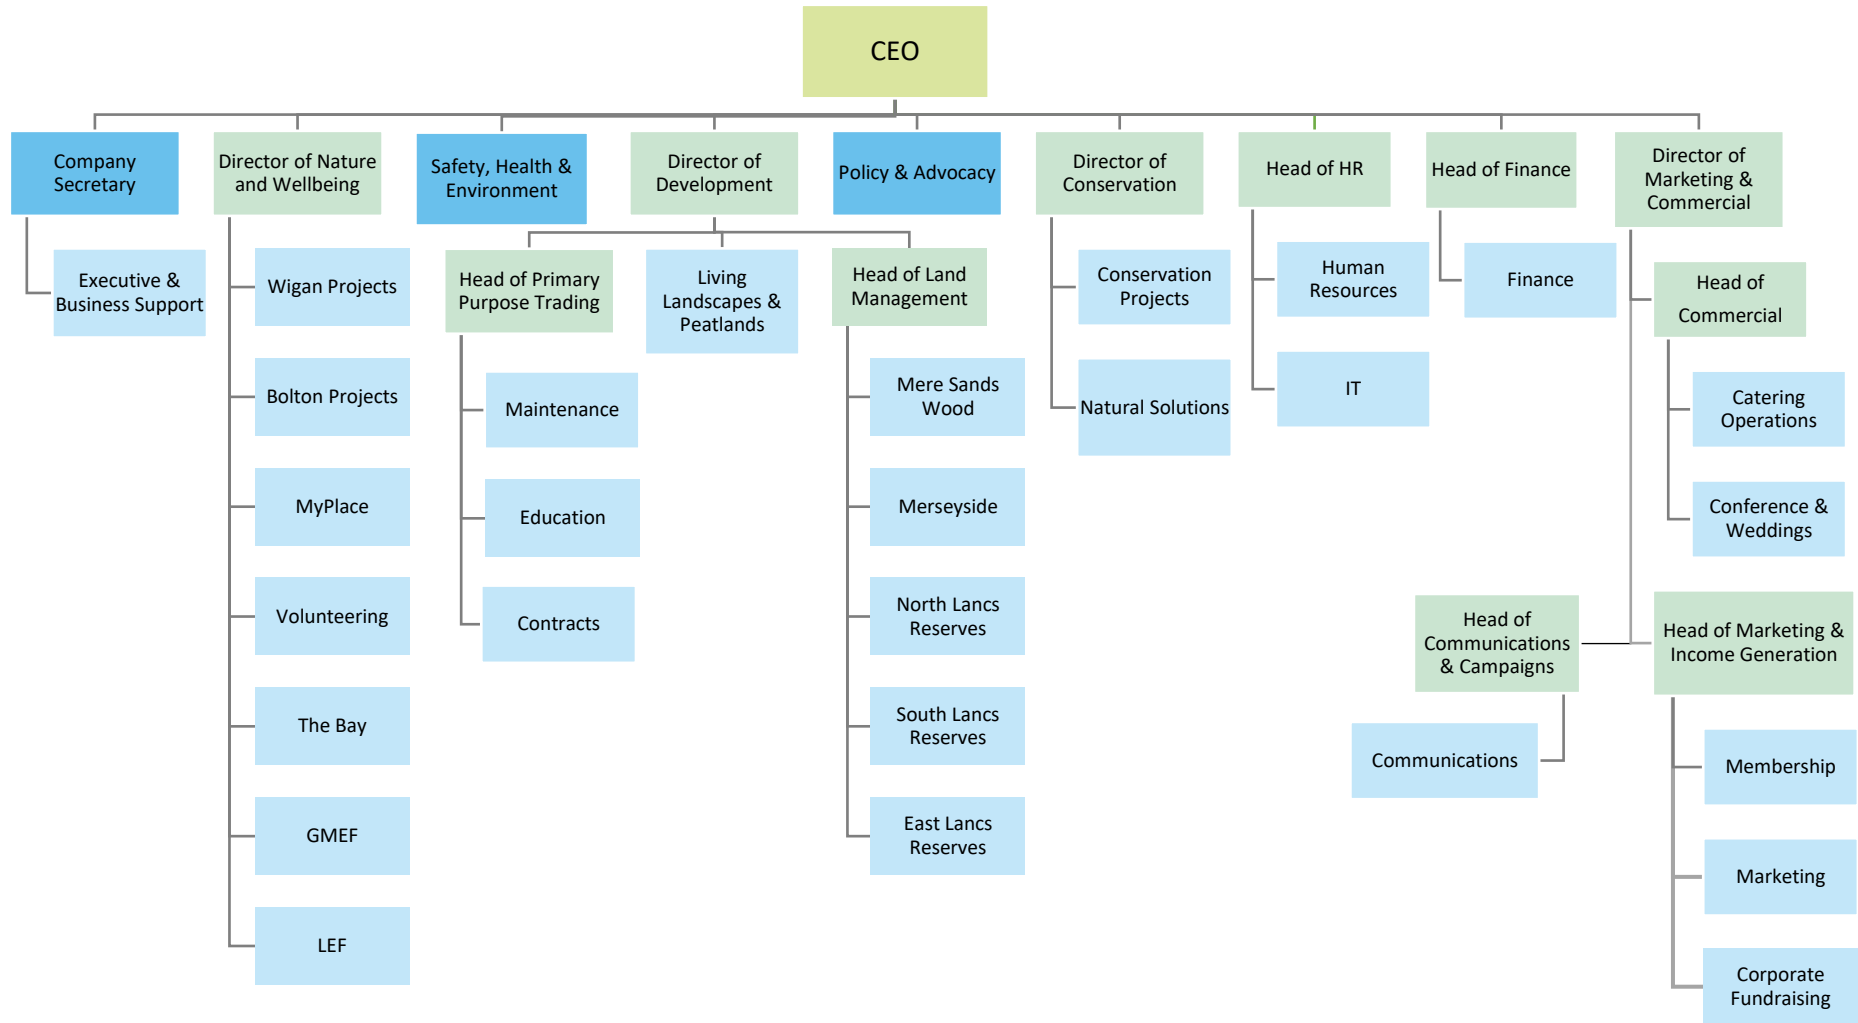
CEO

Company Secretary

Executive & Business Support

Director of Nature and Wellbeing

Wigan Projects

Bolton Projects

MyPlace

Volunteering

The Bay

GMEF

LEF

Safety, Health & Environment

Director of Development

Head of Primary Purpose Trading

Maintenance

Education

Contracts

Living Landscapes & Peatlands

Head of Land Management

Mere Sands Wood

Merseyside

North Lancs Reserves

South Lancs Reserves

East Lancs Reserves

Policy & Advocacy

Director of Conservation

Conservation Projects

Natural Solutions

Head of HR

Human Resources

IT

Head of Finance

Finance

Director of Marketing & Commercial

Head of Commercial

Catering Operations

Conference & Weddings

Head of Communications & Campaigns

Communications

Head of Marketing & Income Generation

Membership

Marketing

Corporate Fundraising